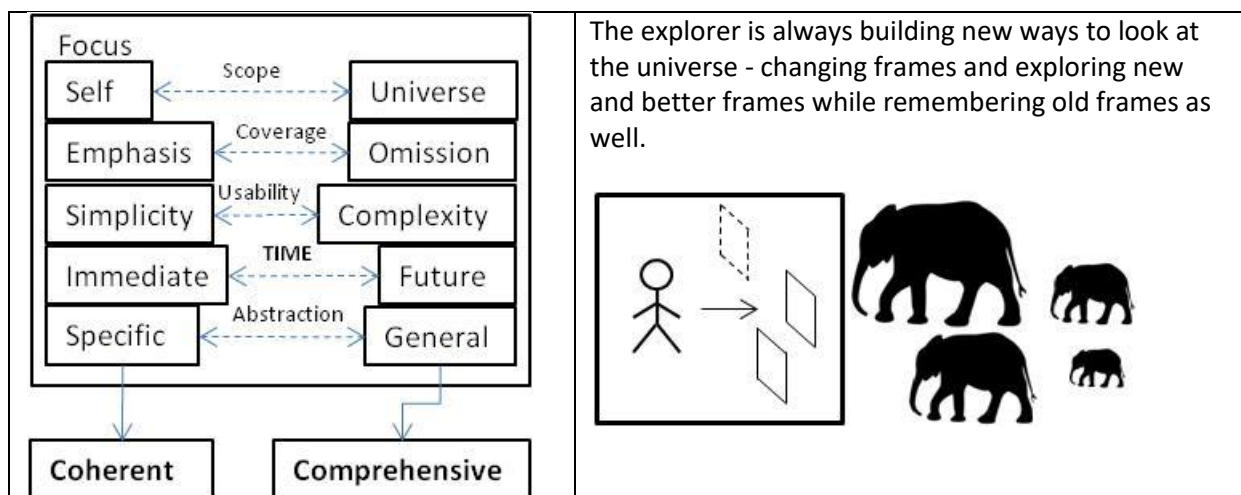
Focus

Self
Scope
Universe

Emphasis
Coverage
Omission

Simplicity
Usability
Complexity

Immediate
TIME
Future

Specific
Abstraction
General

Coherent

Comprehensive

The explorer is always building new ways to look at the universe - changing frames and exploring new and better frames while remembering old frames as well.